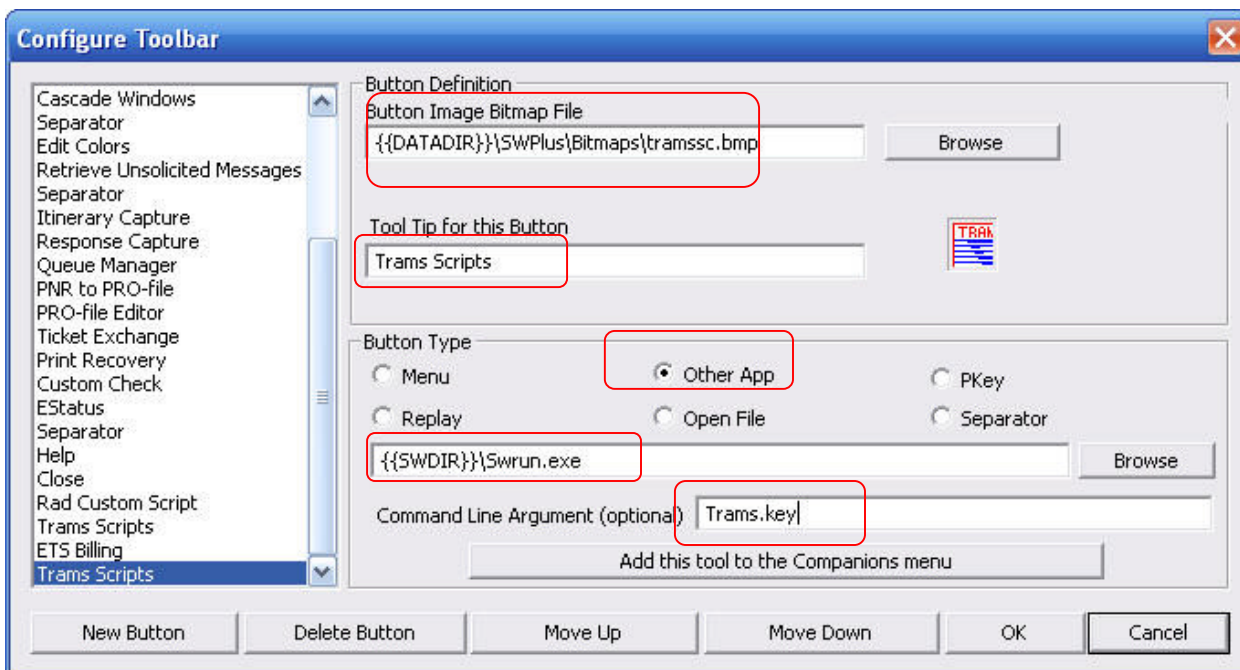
Configure Toolbar

Cascade Windows
Separator
Edit Colors
Retrieve Unsolicited Messages
Separator
Itinerary Capture
Response Capture
Queue Manager
PNR to PRO-file
PRO-file Editor
Ticket Exchange
Print Recovery
Custom Check
EStatus
Separator
Help
Close
Rad Custom Script
Trams Scripts
ETS Billing
Trams Scripts

Button Definition
Button Image Bitmap File
{{DATADIR}}\SWPlus\Bitmaps\tramssc.bmp
Browse
Tool Tip for this Button
Trams Scripts
TRAM

Button Type
Menu
Other App
PKey
Replay
Open File
Separator
{{SWDIR}}\Swrun.exe
Browse
Command Line Argument (optional)
Trams.key
Add this tool to the Companions menu

New Button
Delete Button
Move Up
Move Down
OK
Cancel